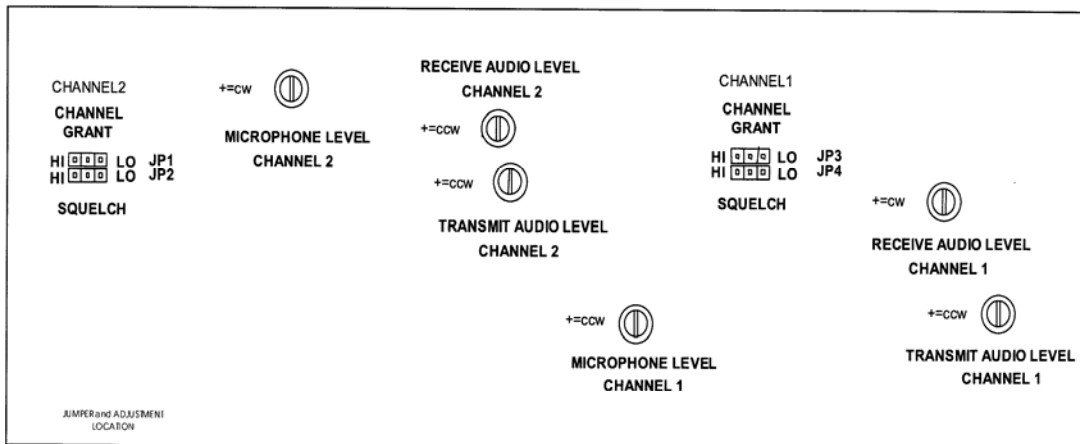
CHANNEL2
CHANNEL
GRANT
HI LO JP1
HI LO JP2
SQUELCH

+=CW
MICROPHONE LEVEL
CHANNEL 2

RECEIVE AUDIO LEVEL
CHANNEL 2
+=CCW

+=CCW
TRANSMIT AUDIO LEVEL
CHANNEL 2

CHANNEL1
CHANNEL
GRANT
HI LO JP3
HI LO JP4
SQUELCH

+=CW
RECEIVE AUDIO LEVEL
CHANNEL 1

+=CCW
TRANSMIT AUDIO LEVEL
CHANNEL 1

+=CCW
MICROPHONE LEVEL
CHANNEL 1

JUMPER and ADJUSMENT
LOCATION